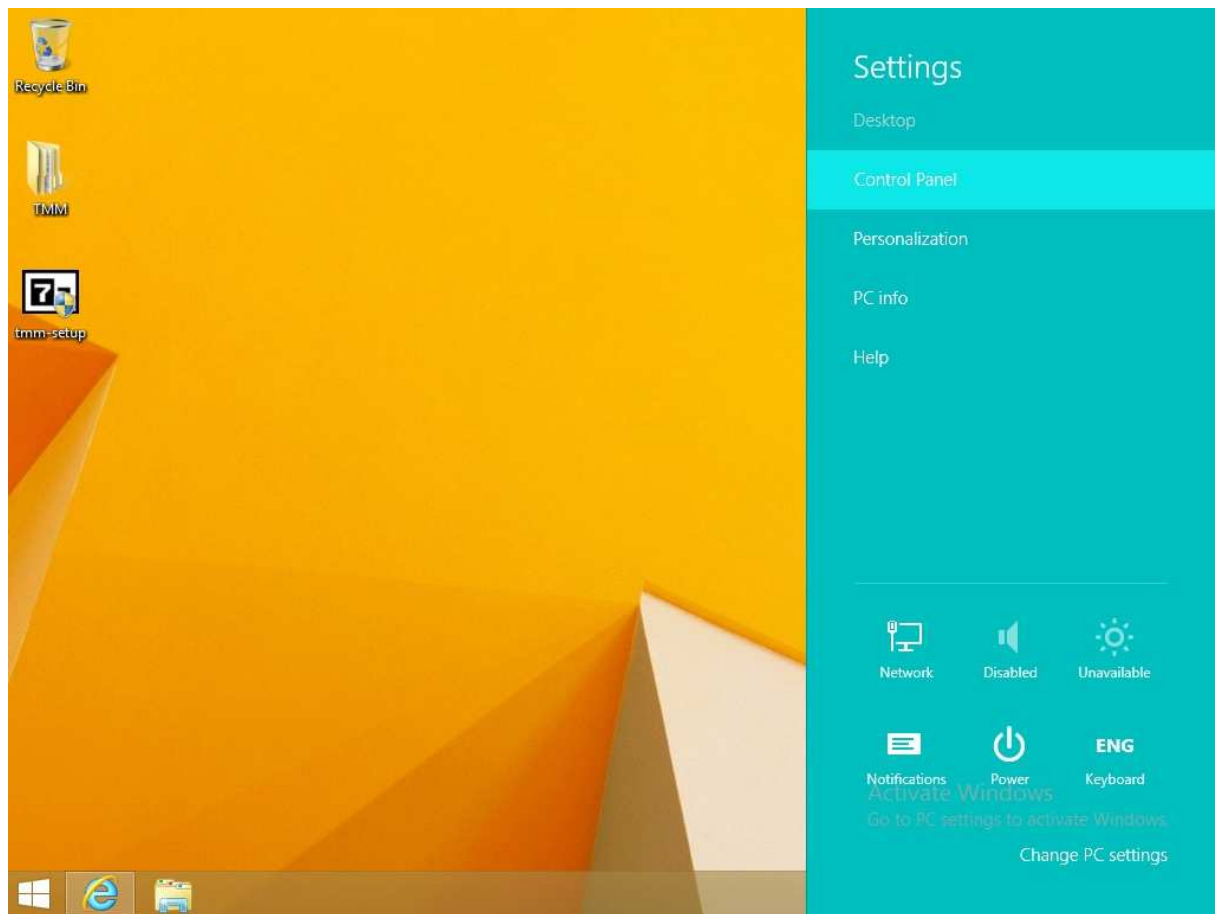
Recycle Bin

TMM

tmm-setup

Settings

Desktop

Control Panel

Personalization

PC info

Help

Network

Disabled

Unavailable

Notifications

Power

ENG

Keyboard

Activate Windows

Go to PC settings to activate Windows.

Change PC settings